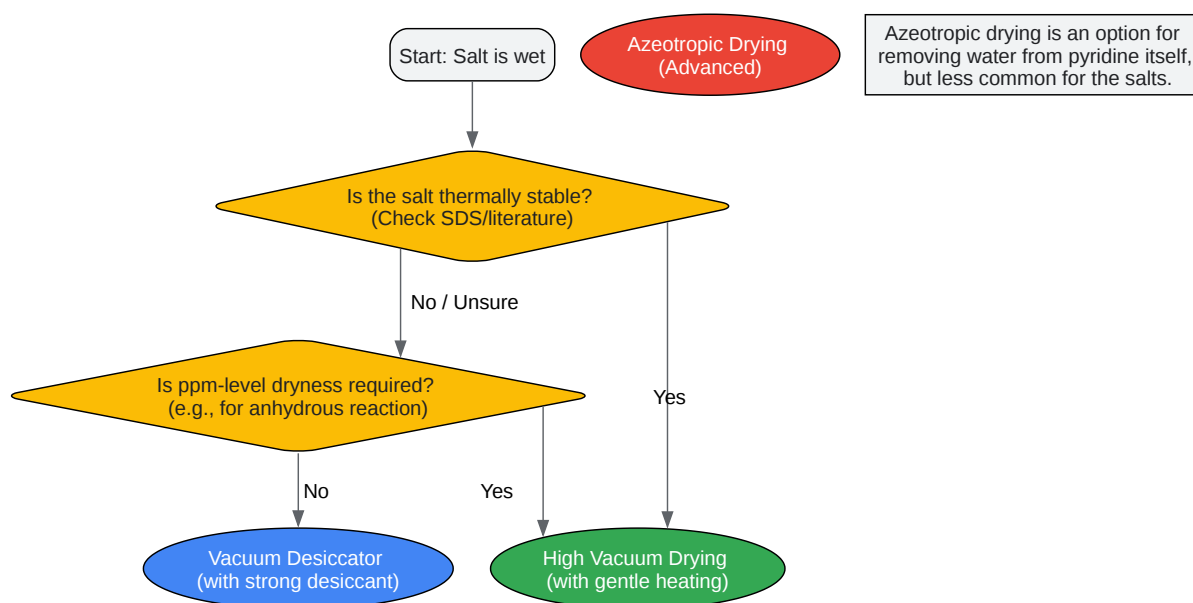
Start: Salt is wet

Azeotropic Drying (Advanced)

Azeotropic drying is an option for removing water from pyridine itself, but less common for the salts.

Is the salt thermally stable? (Check SDS/literature)

No / Unsure

Yes

Is ppm-level dryness required? (e.g., for anhydrous reaction)

No

Yes

Vacuum Desiccator (with strong desiccant)

High Vacuum Drying (with gentle heating)